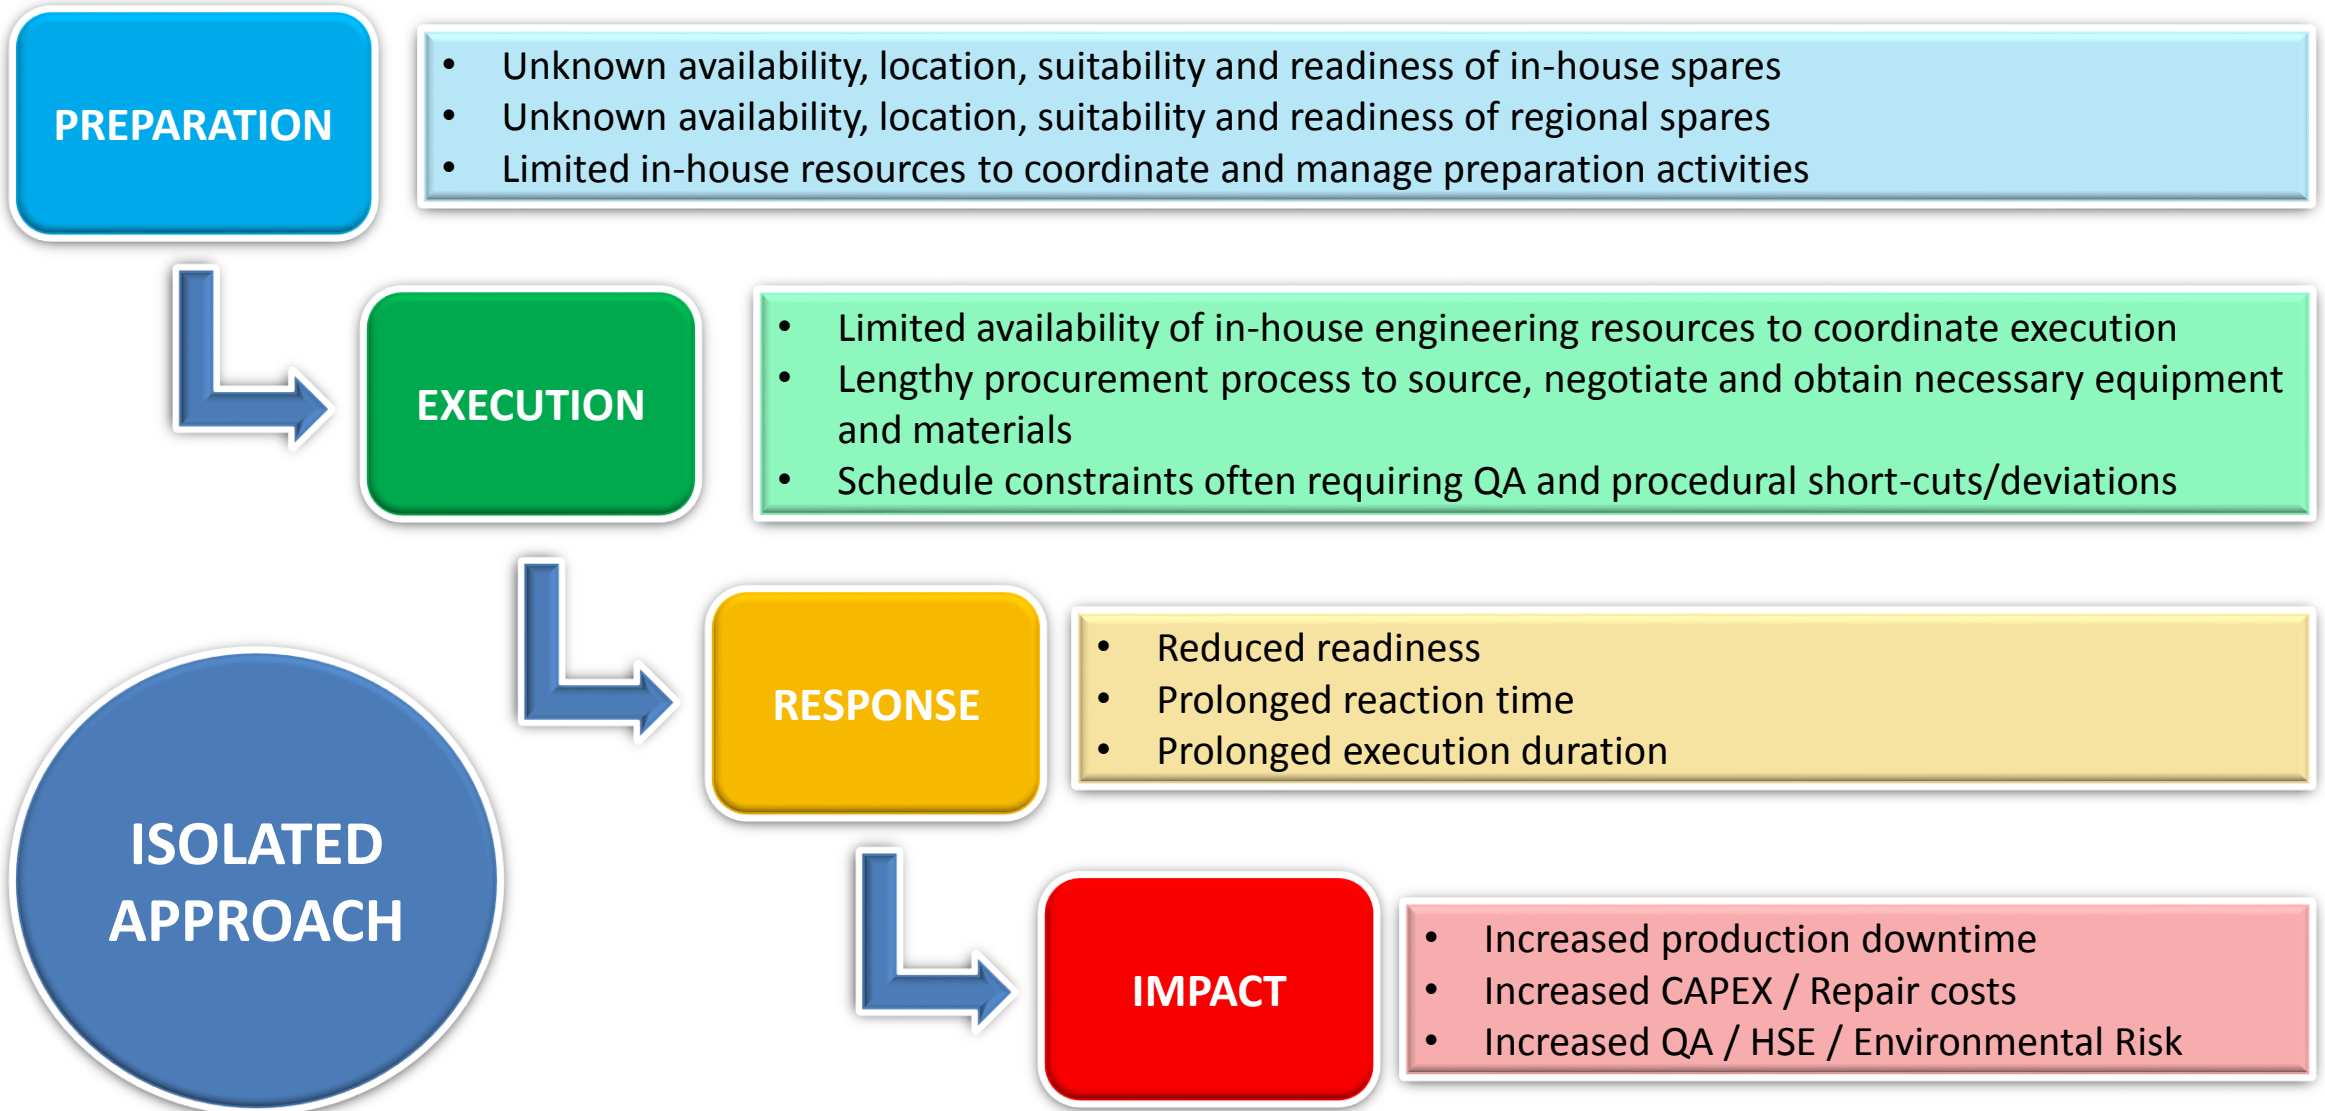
PREPARATION

- Unknown availability, location, suitability and readiness of in-house spares
- Unknown availability, location, suitability and readiness of regional spares
- Limited in-house resources to coordinate and manage preparation activities

EXECUTION

- Limited availability of in-house engineering resources to coordinate execution
- Lengthy procurement process to source, negotiate and obtain necessary equipment and materials
- Schedule constraints often requiring QA and procedural short-cuts/deviations

RESPONSE

- Reduced readiness
- Prolonged reaction time
- Prolonged execution duration

IMPACT

- Increased production downtime
- Increased CAPEX / Repair costs
- Increased QA / HSE / Environmental Risk

ISOLATED APPROACH